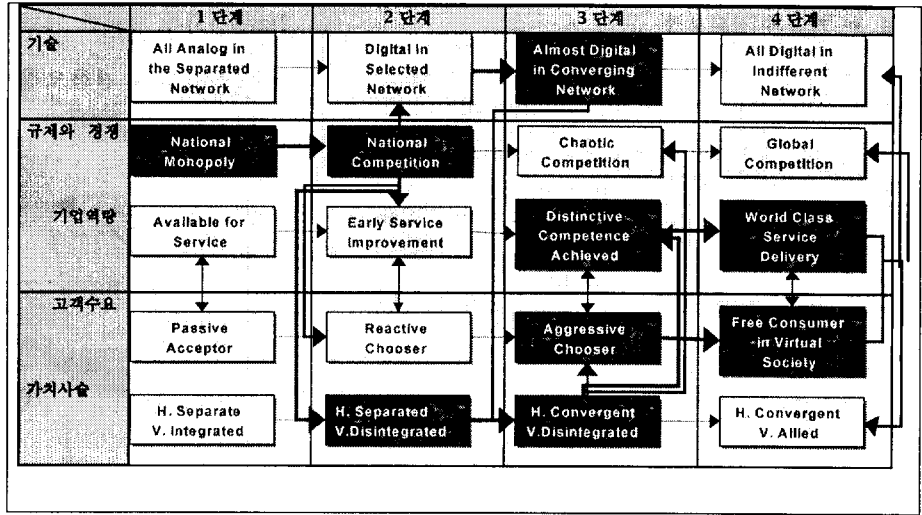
| | 1 단계 | 2 단계 | 3 단계 | 4 단계 |
|---|---|---|---|---|
| 기술 | All Analog in the Separated Network | Digital in Selected Network | Almost Digital in Converging Network | All Digital in Indifferent Network |
| 규제와 경쟁 | National Monopoly | National Competition | Chaotic Competition | Global Competition |
| 기업역량 | Available for Service | Early Service Improvement | Distinctive Competence Achieved | World Class Service Delivery |
| 고객수요 | Passive Acceptor | Reactive Chooser | Aggressive Chooser | Free Consumer in Virtual Society |
| 가치사슬 | H. Separate V. Integrated | H. Separated V.Disintegrated | H. Convergent V.Disintegrated | H. Convergent V. Allied |